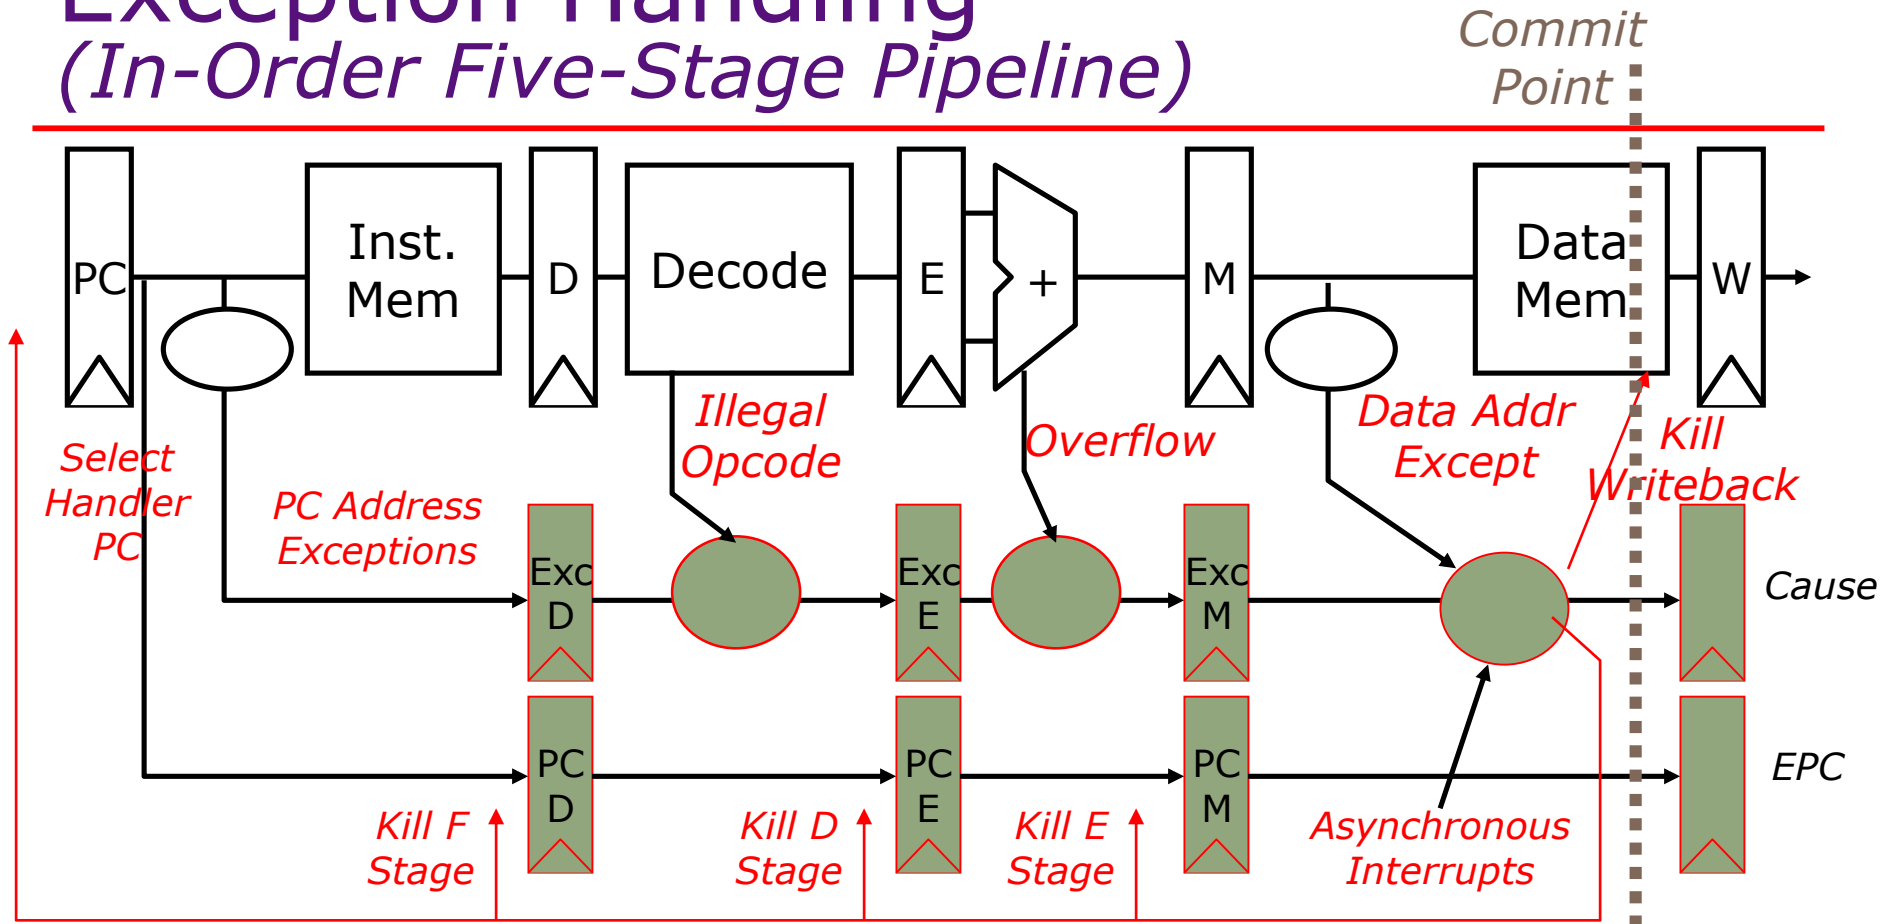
(In-Order Five-Stage Pipeline)

Commit Point

PC

Inst. Mem

D

Decode

E

+

M

Data Mem

W

Illegal Opcode

Overflow

Data Addr Except

Kill Writeback

Select Handler PC

PC Address Exceptions

Exc D

Exc E

Exc M

Cause

PC D

PC E

PC M

EPC

Kill F Stage

Kill D Stage

Kill E Stage

Asynchronous Interrupts